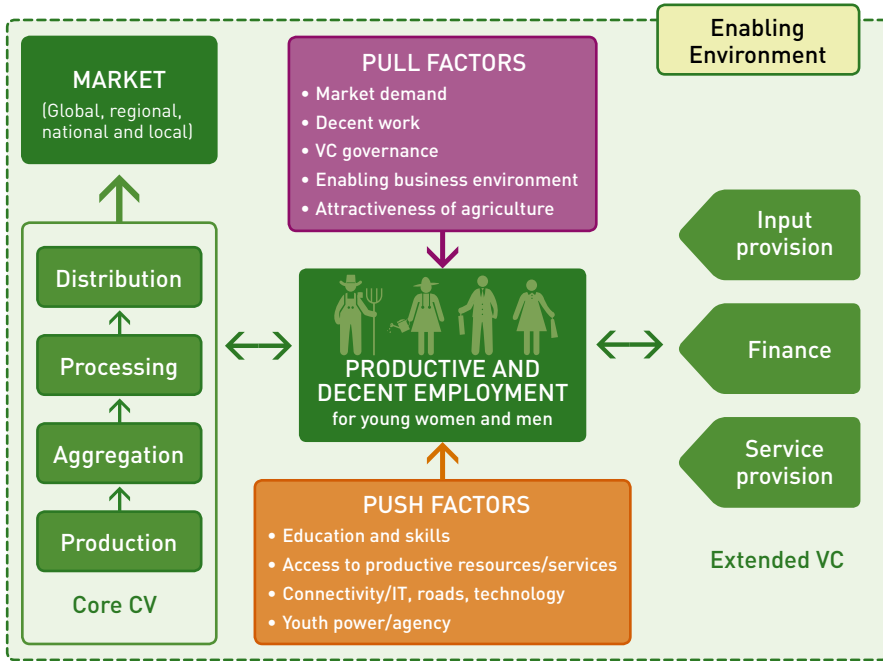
Enabling Environment

MARKET
(Global, regional, national and local)

PULL FACTORS
• Market demand
• Decent work
• VC governance
• Enabling business environment
• Attractiveness of agriculture

Distribution

Processing

Aggregation

Production

Core CV

PRODUCTIVE AND DECENT EMPLOYMENT
for young women and men

Input provision

Finance

Service provision

Extended VC

PUSH FACTORS
• Education and skills
• Access to productive resources/services
• Connectivity/IT, roads, technology
• Youth power/agency